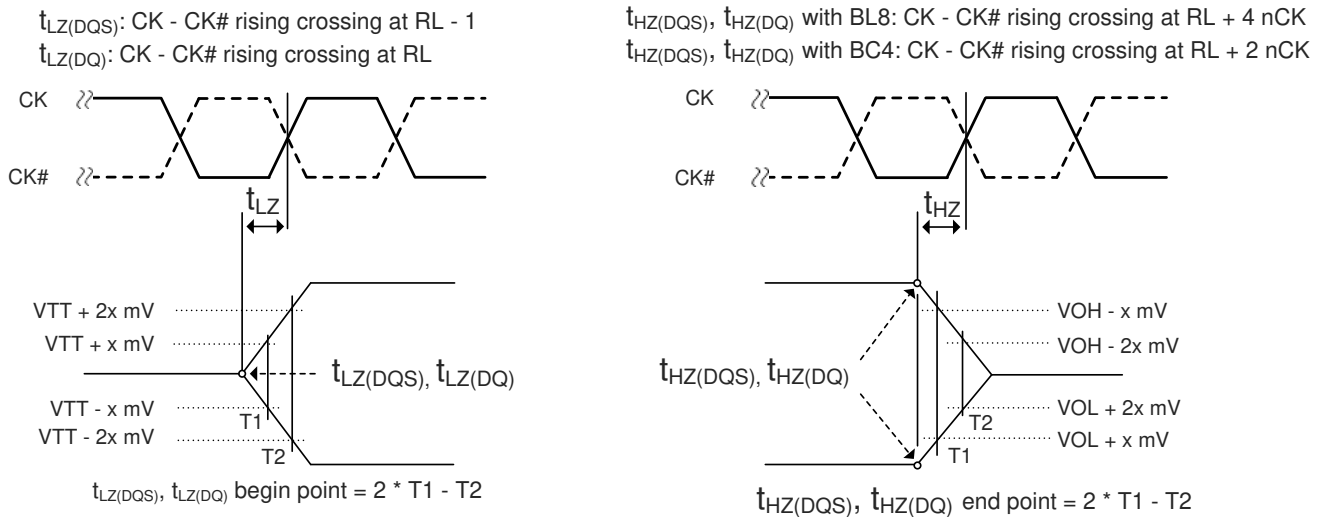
$t_{LZ(DQS)}$: CK - CK# rising crossing at RL - 1
$t_{LZ(DQ)}$: CK - CK# rising crossing at RL

CK
CK#
$t_{LZ}$

VTT + 2x mV
VTT + x mV
$t_{LZ(DQS)}$, $t_{LZ(DQ)}$
VTT - x mV
VTT - 2x mV
T1
T2

$t_{LZ(DQS)}$, $t_{LZ(DQ)}$ begin point = 2 * T1 - T2

$t_{HZ(DQS)}$, $t_{HZ(DQ)}$ with BL8: CK - CK# rising crossing at RL + 4 nCK
$t_{HZ(DQS)}$, $t_{HZ(DQ)}$ with BC4: CK - CK# rising crossing at RL + 2 nCK

CK
CK#
$t_{HZ}$

VOH - x mV
VOH - 2x mV
$t_{HZ(DQS)}$, $t_{HZ(DQ)}$
VOL + 2x mV
VOL + x mV
T2
T1

$t_{HZ(DQS)}$, $t_{HZ(DQ)}$ end point = 2 * T1 - T2